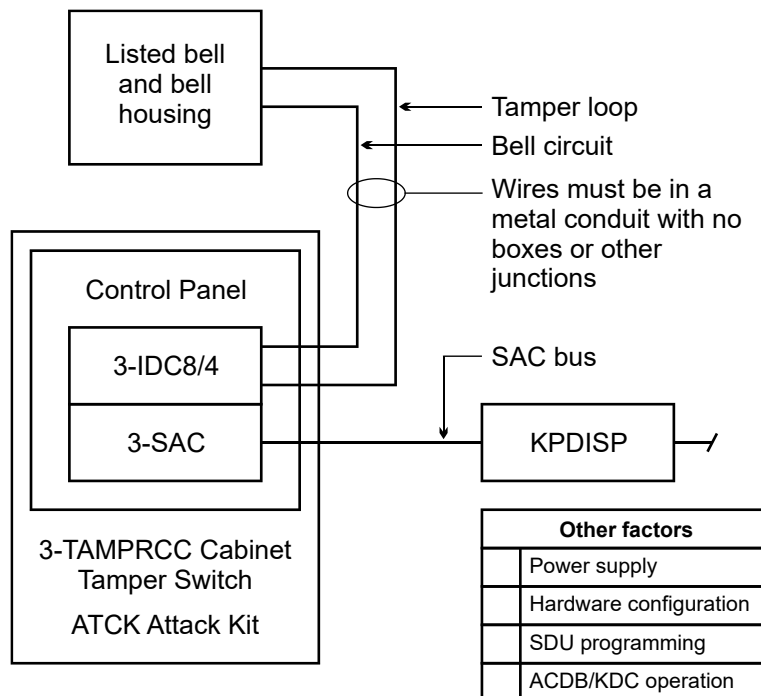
Listed bell and bell housing

Tamper loop

Bell circuit

Wires must be in a metal conduit with no boxes or other junctions

Control Panel

3-IDC8/4

3-SAC

SAC bus

KPDISP

3-TAMPRCC Cabinet Tamper Switch

ATCK Attack Kit

| Other factors | |
|---|---|
| | Power supply |
| | Hardware configuration |
| | SDU programming |
| | ACDB/KDC operation |